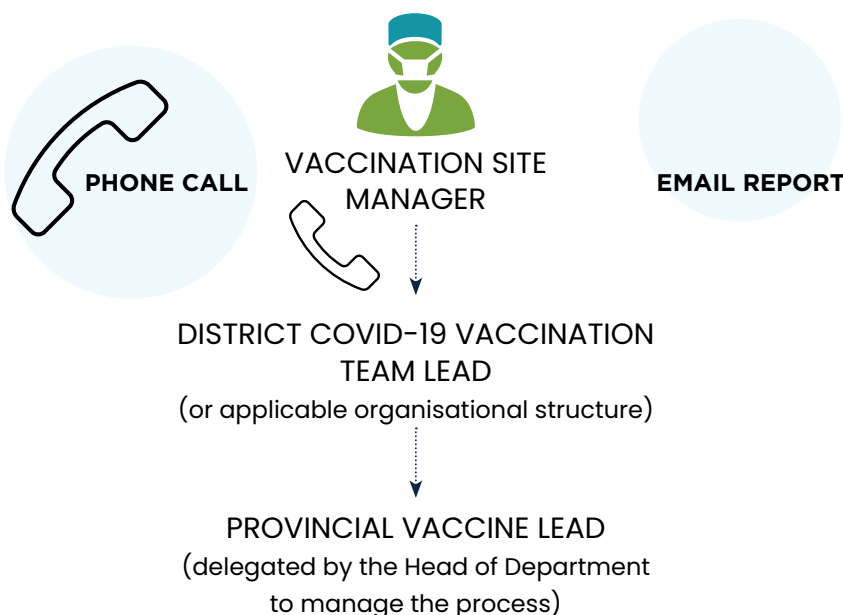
PHONE CALL

VACCINATION SITE MANAGER

EMAIL REPORT

DISTRICT COVID-19 VACCINATION TEAM LEAD
(or applicable organisational structure)

PROVINCIAL VACCINE LEAD
(delegated by the Head of Department to manage the process)